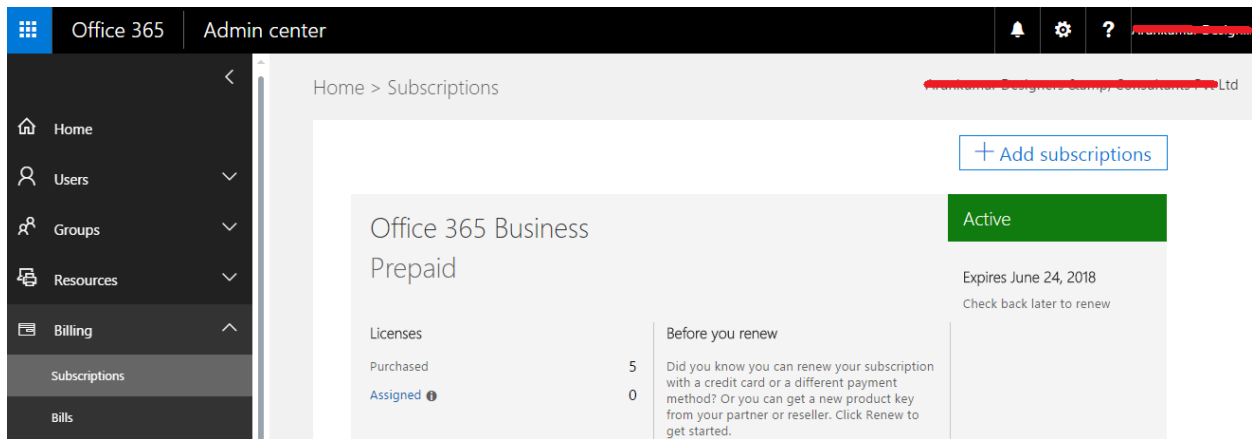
Office 365 Admin center

?

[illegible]

Home

Users

Groups

Resources

Billing

Subscriptions

Bills

Home > Subscriptions

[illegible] Ltd

+ Add subscriptions

Office 365 Business Prepaid

Active

Expires June 24, 2018

Check back later to renew

Licenses

Purchased 5

Assigned 0

Before you renew

Did you know you can renew your subscription with a credit card or a different payment method? Or you can get a new product key from your partner or reseller. Click Renew to get started.